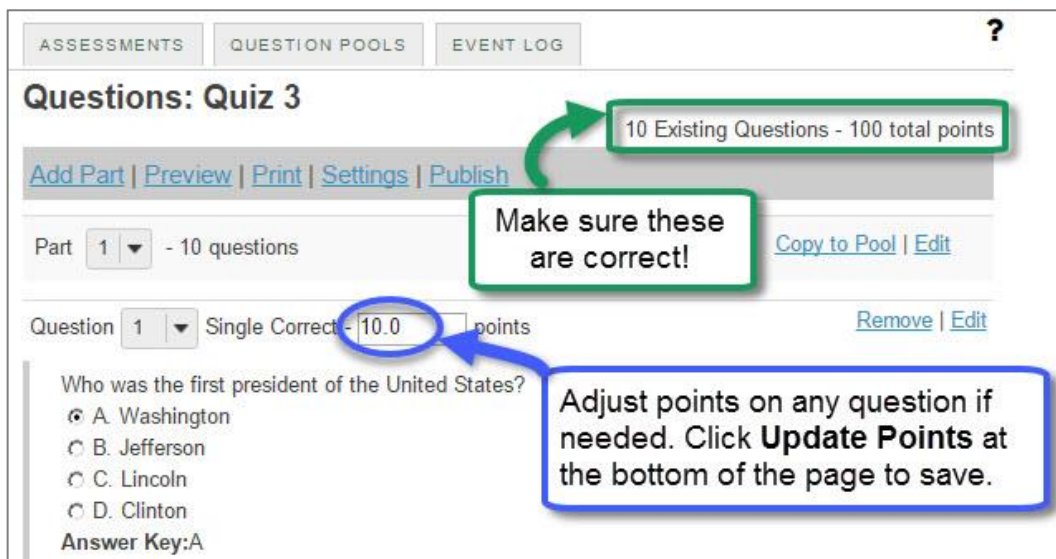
ASSESSMENTS | QUESTION POOLS | EVENT LOG

?

Questions: Quiz 3

10 Existing Questions - 100 total points

Add Part | Preview | Print | Settings | Publish

Make sure these are correct!

Part 1 - 10 questions

Copy to Pool | Edit

Question 1 Single Correct - 10.0 points

Remove | Edit

Who was the first president of the United States?

A. Washington

B. Jefferson

C. Lincoln

D. Clinton

Answer Key:A

Adjust points on any question if needed. Click **Update Points** at the bottom of the page to save.